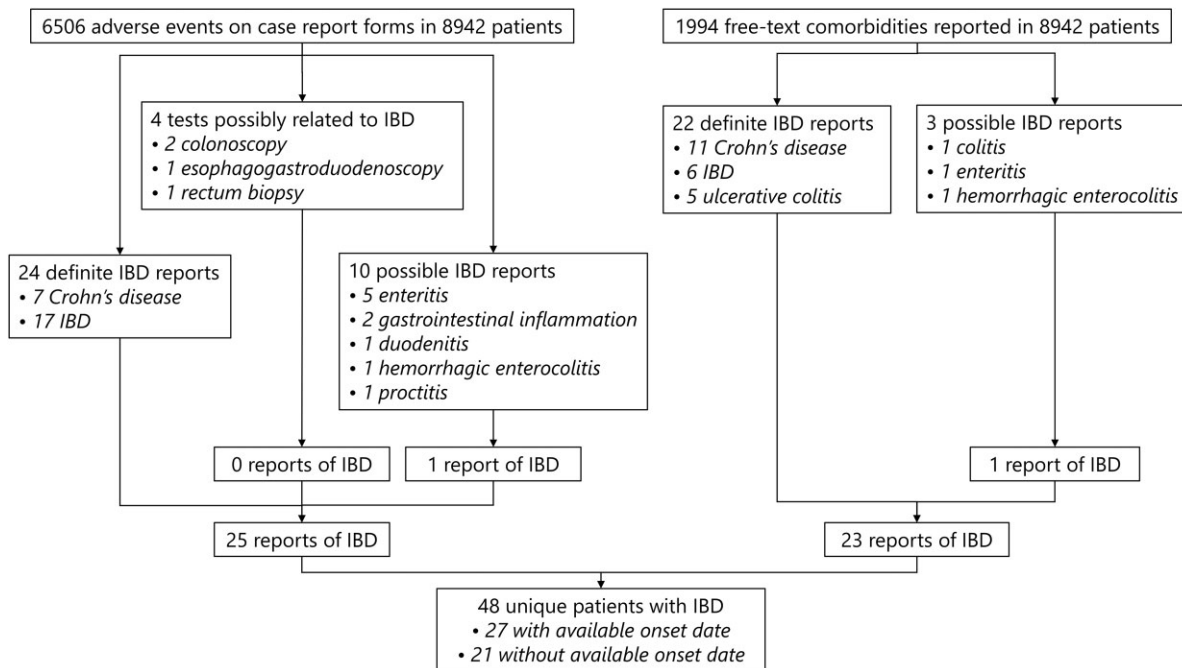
6506 adverse events on case report forms in 8942 patients

4 tests possibly related to IBD
• *2 colonoscopy*
• *1 esophagogastroduodenoscopy*
• *1 rectum biopsy*

24 definite IBD reports
• *7 Crohn's disease*
• *17 IBD*

10 possible IBD reports
• *5 enteritis*
• *2 gastrointestinal inflammation*
• *1 duodenitis*
• *1 hemorrhagic enterocolitis*
• *1 proctitis*

0 reports of IBD

1 report of IBD

25 reports of IBD

1994 free-text comorbidities reported in 8942 patients

22 definite IBD reports
• *11 Crohn's disease*
• *6 IBD*
• *5 ulcerative colitis*

3 possible IBD reports
• *1 colitis*
• *1 enteritis*
• *1 hemorrhagic enterocolitis*

1 report of IBD

23 reports of IBD

48 unique patients with IBD
• *27 with available onset date*
• *21 without available onset date*